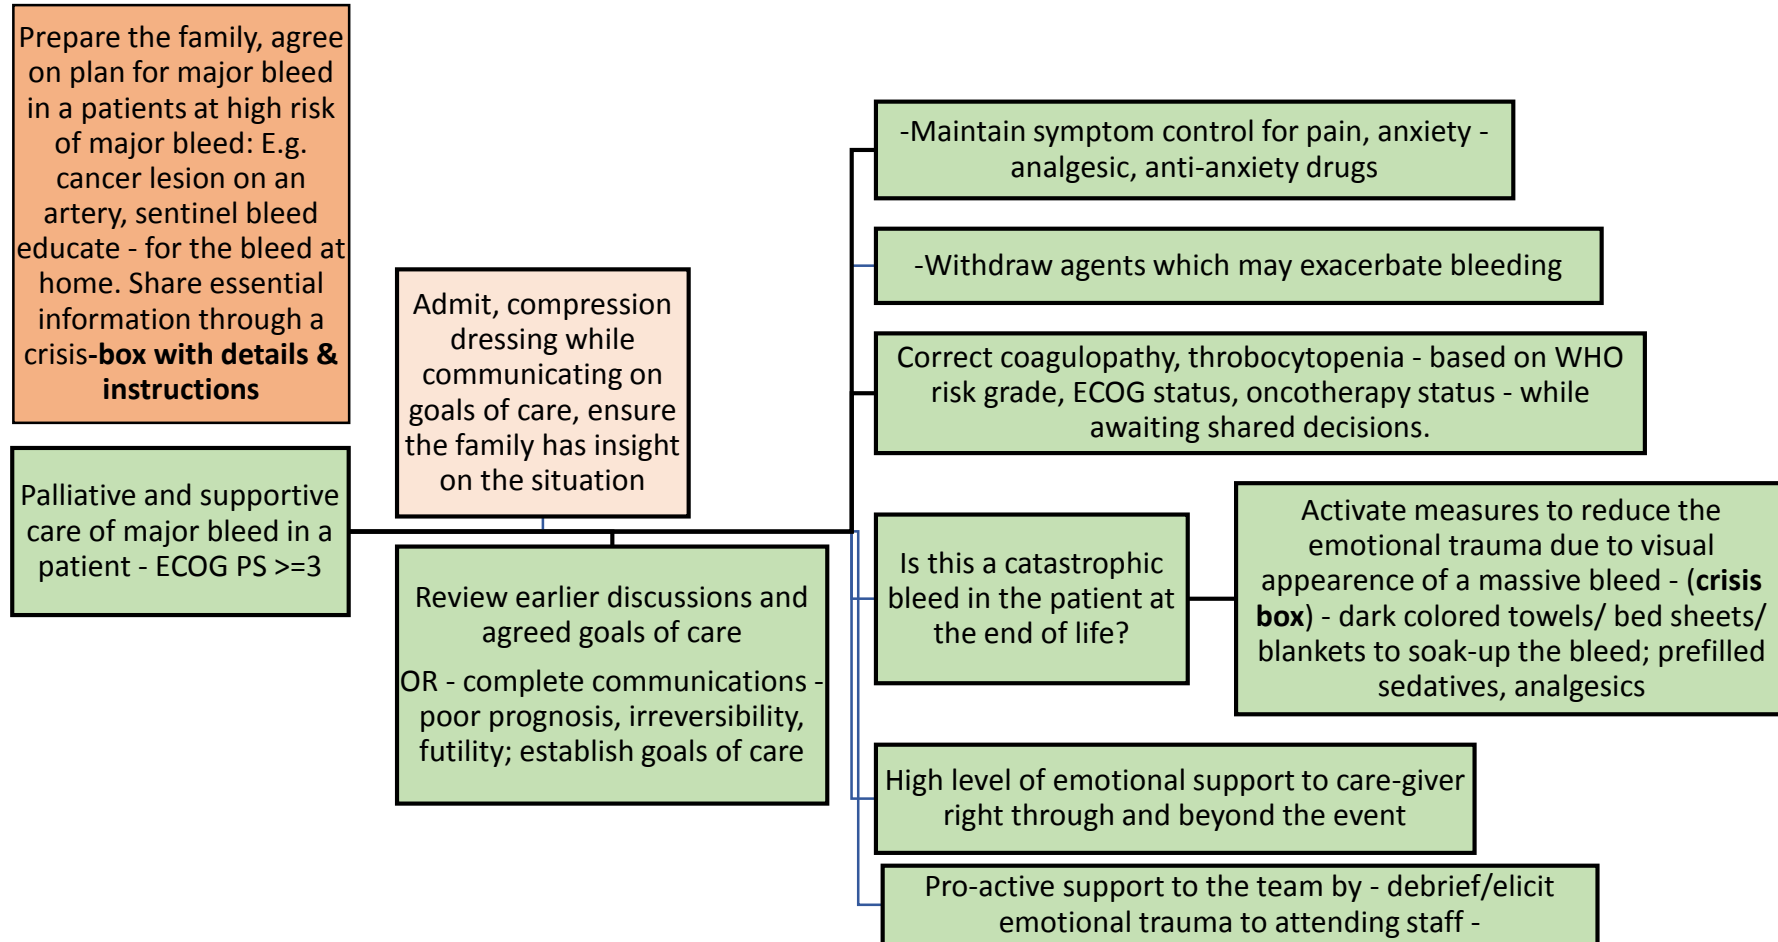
Prepare the family, agree on plan for major bleed in a patients at high risk of major bleed: E.g. cancer lesion on an artery, sentinel bleed educate - for the bleed at home. Share essential information through a crisis-**box with details & instructions**

Palliative and supportive care of major bleed in a patient - ECOG PS >=3

Admit, compression dressing while communicating on goals of care, ensure the family has insight on the situation

Review earlier discussions and agreed goals of care

OR - complete communications - poor prognosis, irreversibility, futility; establish goals of care

-Maintain symptom control for pain, anxiety - analgesic, anti-anxiety drugs

-Withdraw agents which may exacerbate bleeding

Correct coagulopathy, throbocytopenia - based on WHO risk grade, ECOG status, oncotherapy status - while awaiting shared decisions.

Is this a catastrophic bleed in the patient at the end of life?

Activate measures to reduce the emotional trauma due to visual appearence of a massive bleed - (**crisis box**) - dark colored towels/ bed sheets/ blankets to soak-up the bleed; prefilled sedatives, analgesics

High level of emotional support to care-giver right through and beyond the event

Pro-active support to the team by - debrief/elicit emotional trauma to attending staff -